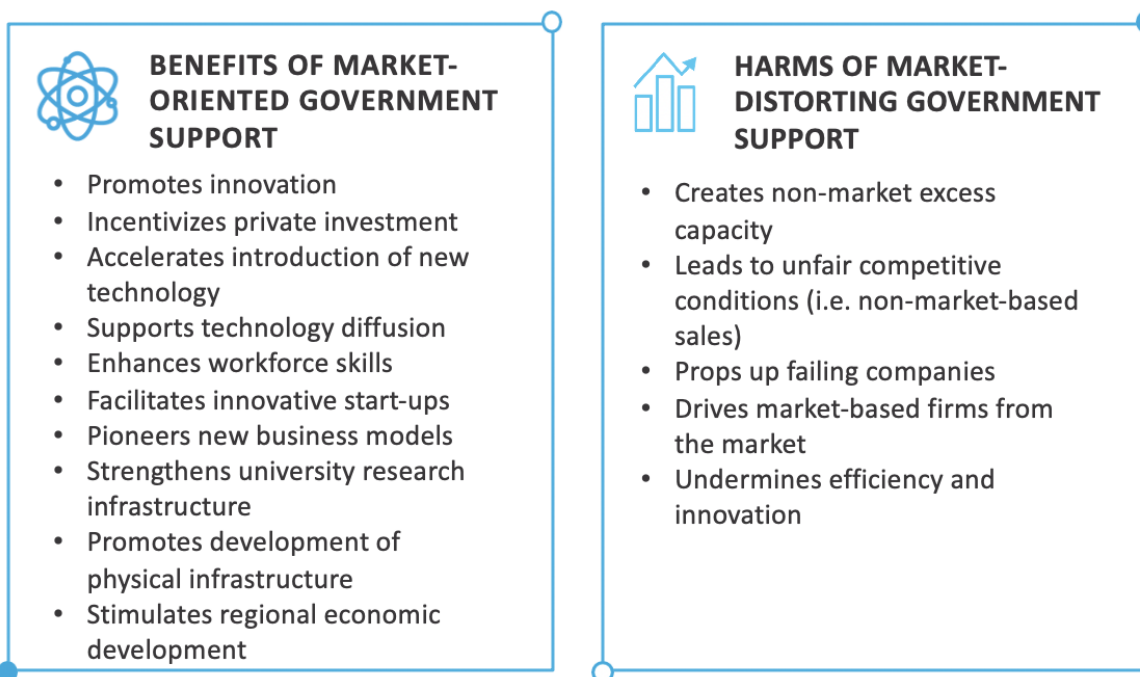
BENEFITS OF MARKET-ORIENTED GOVERNMENT SUPPORT

- Promotes innovation
- Incentivizes private investment
- Accelerates introduction of new technology
- Supports technology diffusion
- Enhances workforce skills
- Facilitates innovative start-ups
- Pioneers new business models
- Strengthens university research infrastructure
- Promotes development of physical infrastructure
- Stimulates regional economic development

HARMS OF MARKET-DISTORTING GOVERNMENT SUPPORT

- Creates non-market excess capacity
- Leads to unfair competitive conditions (i.e. non-market-based sales)
- Props up failing companies
- Drives market-based firms from the market
- Undermines efficiency and innovation